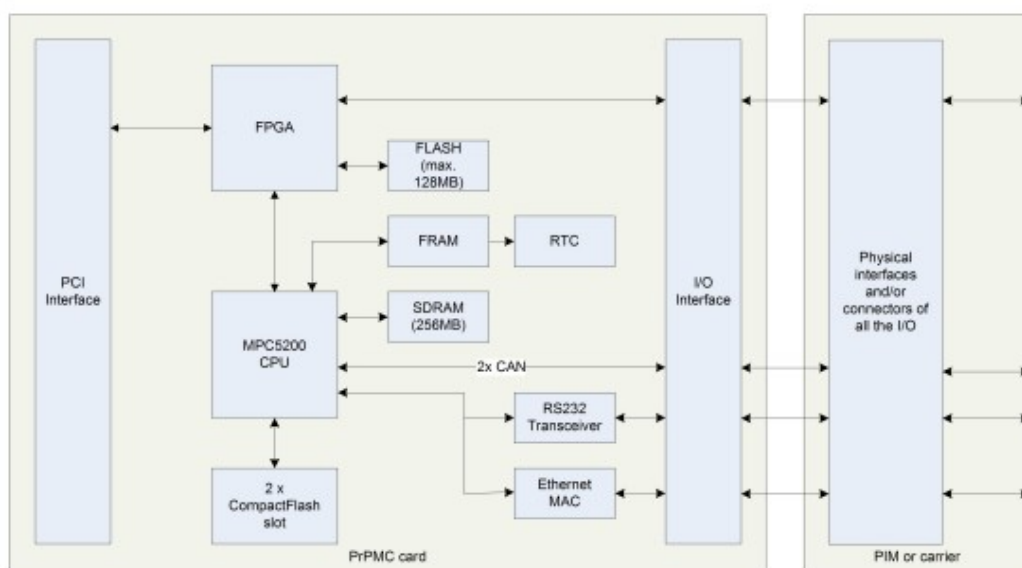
PCI Interface

FPGA

FLASH (max. 128MB)

FRAM

RTC

MPC5200 CPU

SDRAM (256MB)

2x CAN

RS232 Transceiver

Ethernet MAC

2 x CompactFlash slot

I/O Interface

PrPMC card

Physical interfaces and/or connectors of all the I/O

PIM or carrier